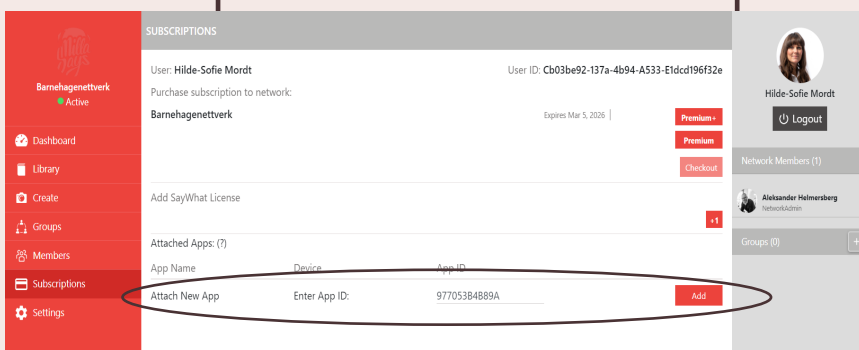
Barnehagenettverk
Active

Dashboard
Library
Create
Groups
Members
Subscriptions
Settings

SUBSCRIPTIONS

User: Hilde-Sofie Mordt
User ID: Cb03be92-137a-4b94-A533-E1dcd196f32e

Purchase subscription to network:

Barnehagenettverk
Expires Mar 5, 2026
Premium+
Premium
Checkout

Add SayWhat License
+1

Attached Apps: (?)

| App Name | Device | App ID |
|---|---|---|
| Attach New App | Enter App ID: | 977053B4B89A |

Add

Hilde-Sofie Mordt
Logout

Network Members (1)

Aleksander Helmersberg
NetworkAdmin

Groups (0)